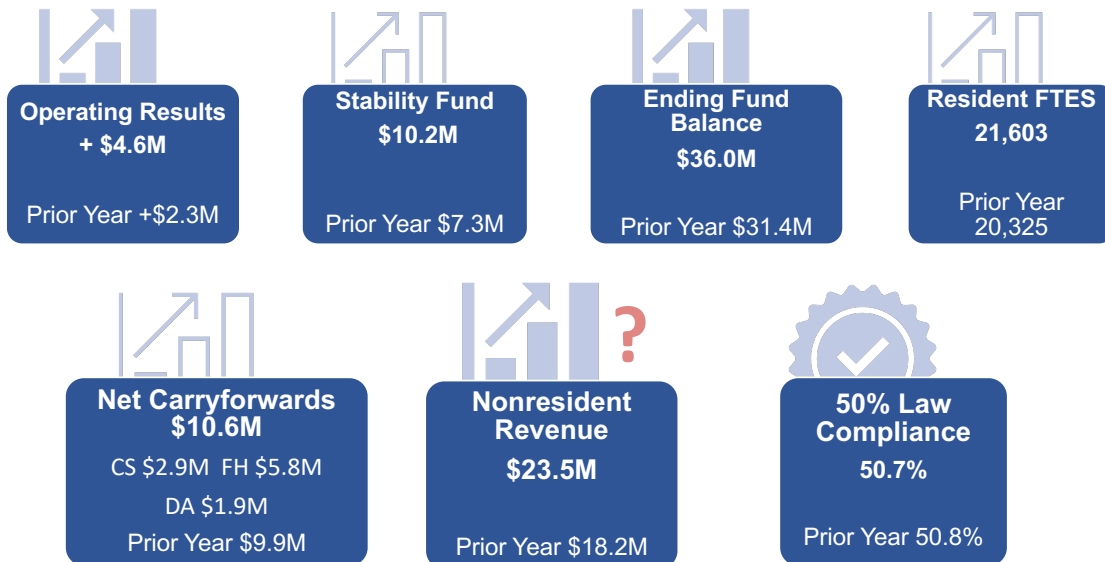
Operating Results
+ $4.6M

Prior Year +$2.3M

Stability Fund
$10.2M

Prior Year $7.3M

Ending Fund Balance
$36.0M

Prior Year $31.4M

Resident FTES
21,603

Prior Year 20,325

Net Carryforwards
$10.6M

CS $2.9M FH $5.8M
DA $1.9M

Prior Year $9.9M

?

Nonresident Revenue
$23.5M

Prior Year $18.2M

50% Law Compliance
50.7%

Prior Year 50.8%